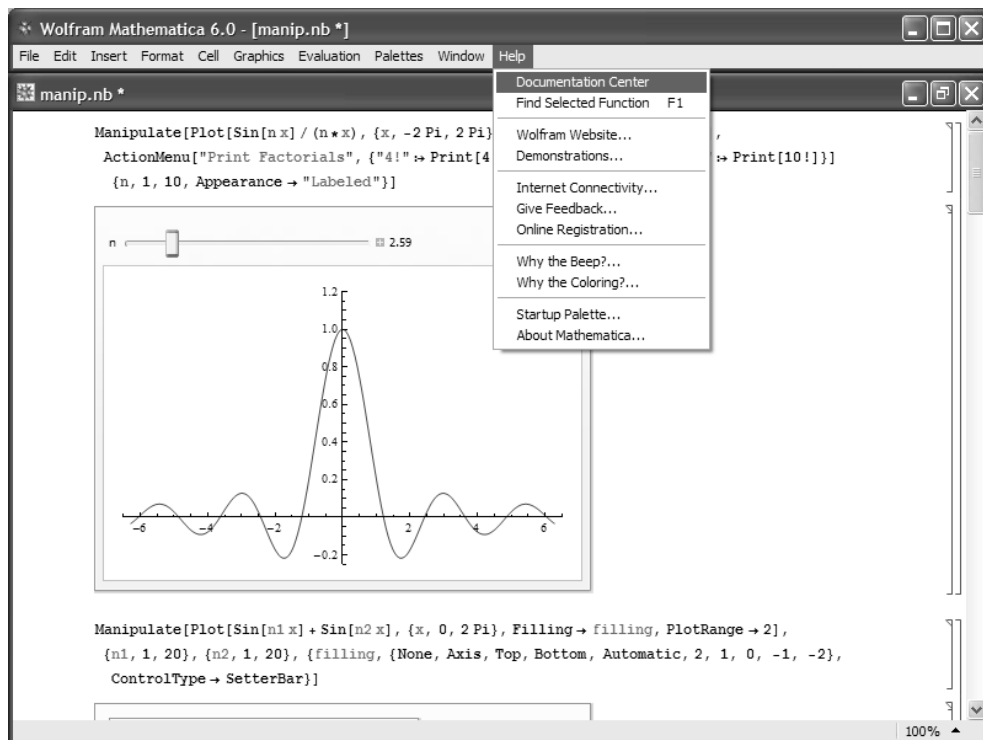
Wolfram Mathematica 6.0 - [manip.nb *]

File Edit Insert Format Cell Graphics Evaluation Palettes Window Help

manip.nb *

Manipulate[Plot[Sin[n x] / (n * x), {x, -2 Pi, 2 Pi} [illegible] ,
ActionMenu["Print Factorials", {"4!" :> Print[4 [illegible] :> Print[10!]}]
{n, 1, 10, Appearance → "Labeled"}]

Documentation Center
Find Selected Function F1
Wolfram Website...
Demonstrations...
Internet Connectivity...
Give Feedback...
Online Registration...
Why the Beep?...
Why the Coloring?...
Startup Palette...
About Mathematica...

n 2.59

1.2
1.0
0.8
0.6
0.4
0.2
-0.2
-6 -4 -2 2 4 6

Manipulate[Plot[Sin[n1 x] + Sin[n2 x], {x, 0, 2 Pi}, Filling → filling, PlotRange → 2],
{n1, 1, 20}, {n2, 1, 20}, {filling, {None, Axis, Top, Bottom, Automatic, 2, 1, 0, -1, -2},
ControlType → SetterBar}]

100%